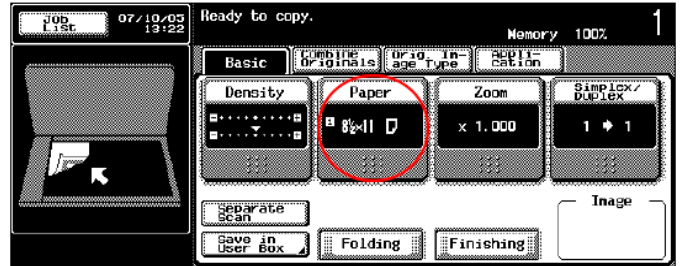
Job List
07/10/05 13:22
Ready to copy.
Memory 100%
1
Basic
Combine Originals
Orig. Image Type
Application
Density
Paper
Zoom
Simplex/ Duplex
$8\frac{1}{2}$×11
x 1.000
1 ➔ 1
Separate Scan
Image
Save in User Box
Folding
Finishing